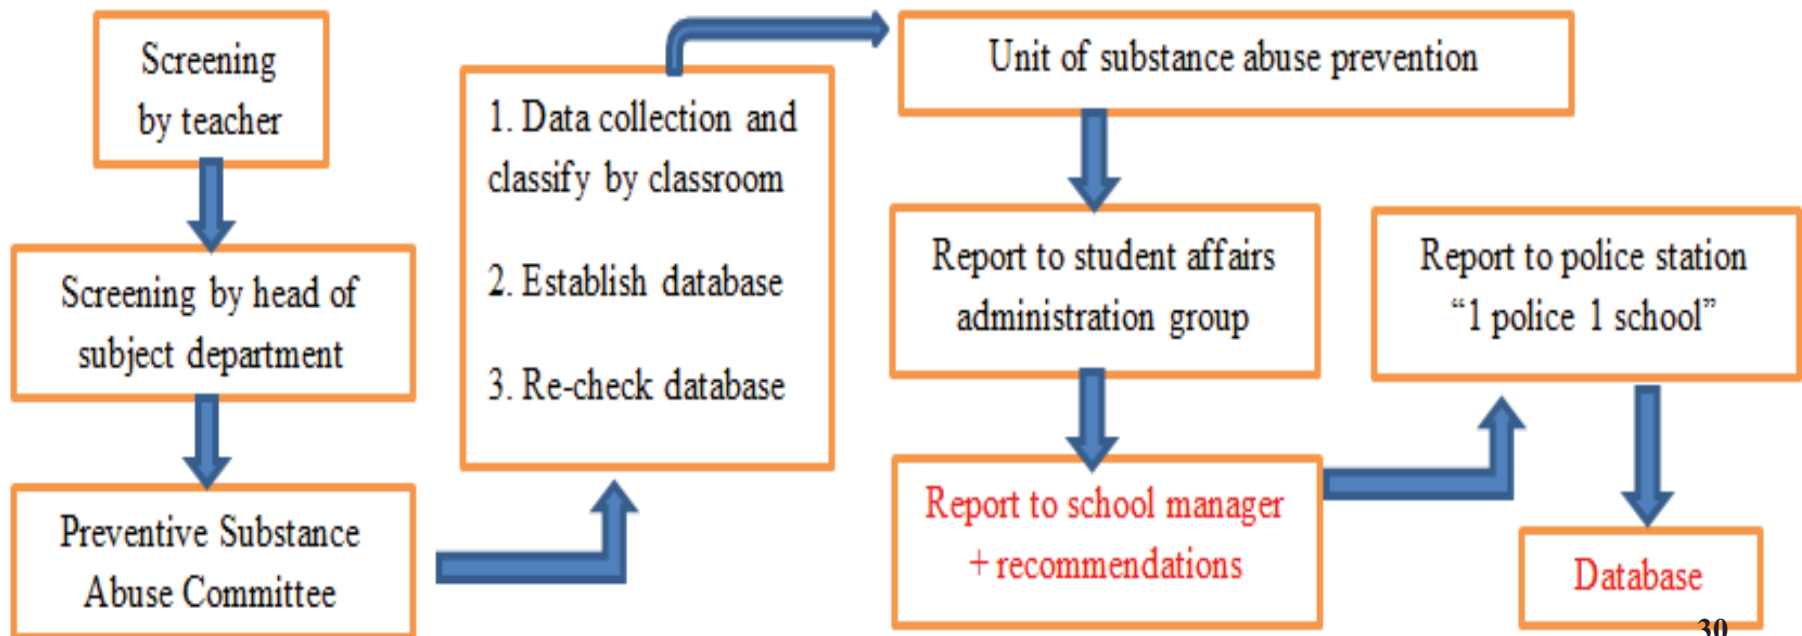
Screening by teacher

Screening by head of subject department

Preventive Substance Abuse Committee

1. Data collection and classify by classroom

2. Establish database

3. Re-check database

Unit of substance abuse prevention

Report to student affairs administration group

Report to school manager + recommendations

Report to police station "1 police 1 school"

Database

30